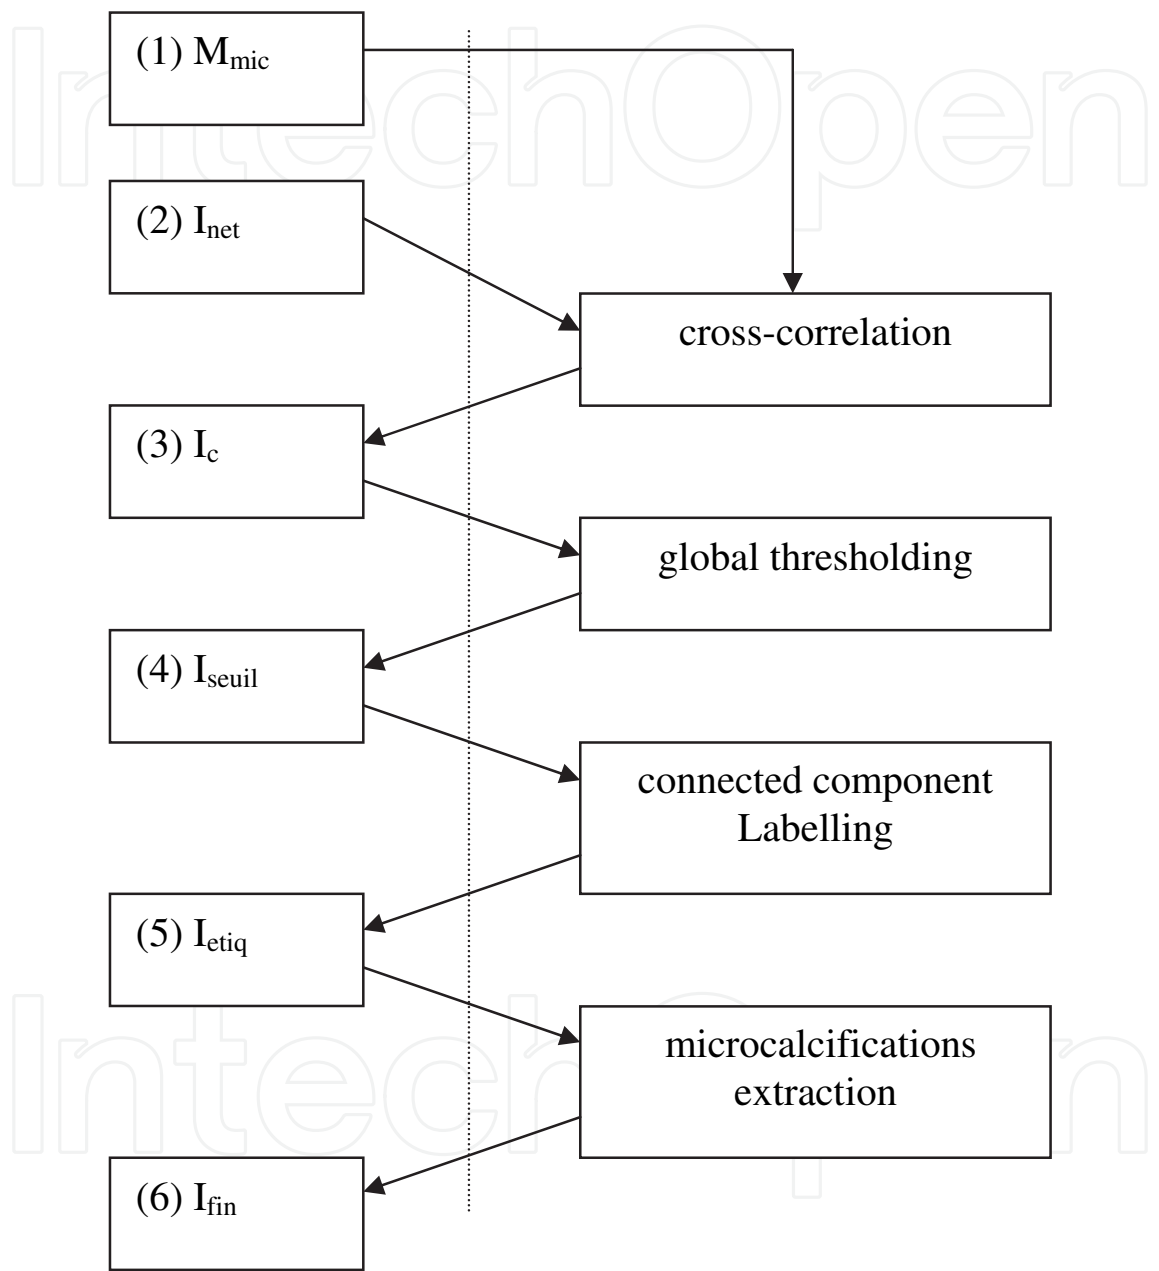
IntechOpen

(1) $M_{mic}$

(2) $I_{net}$

cross-correlation

(3) $I_{c}$

global thresholding

(4) $I_{seuil}$

connected component Labelling

(5) $I_{etiq}$

microcalcifications extraction

(6) $I_{fin}$

IntechOpen